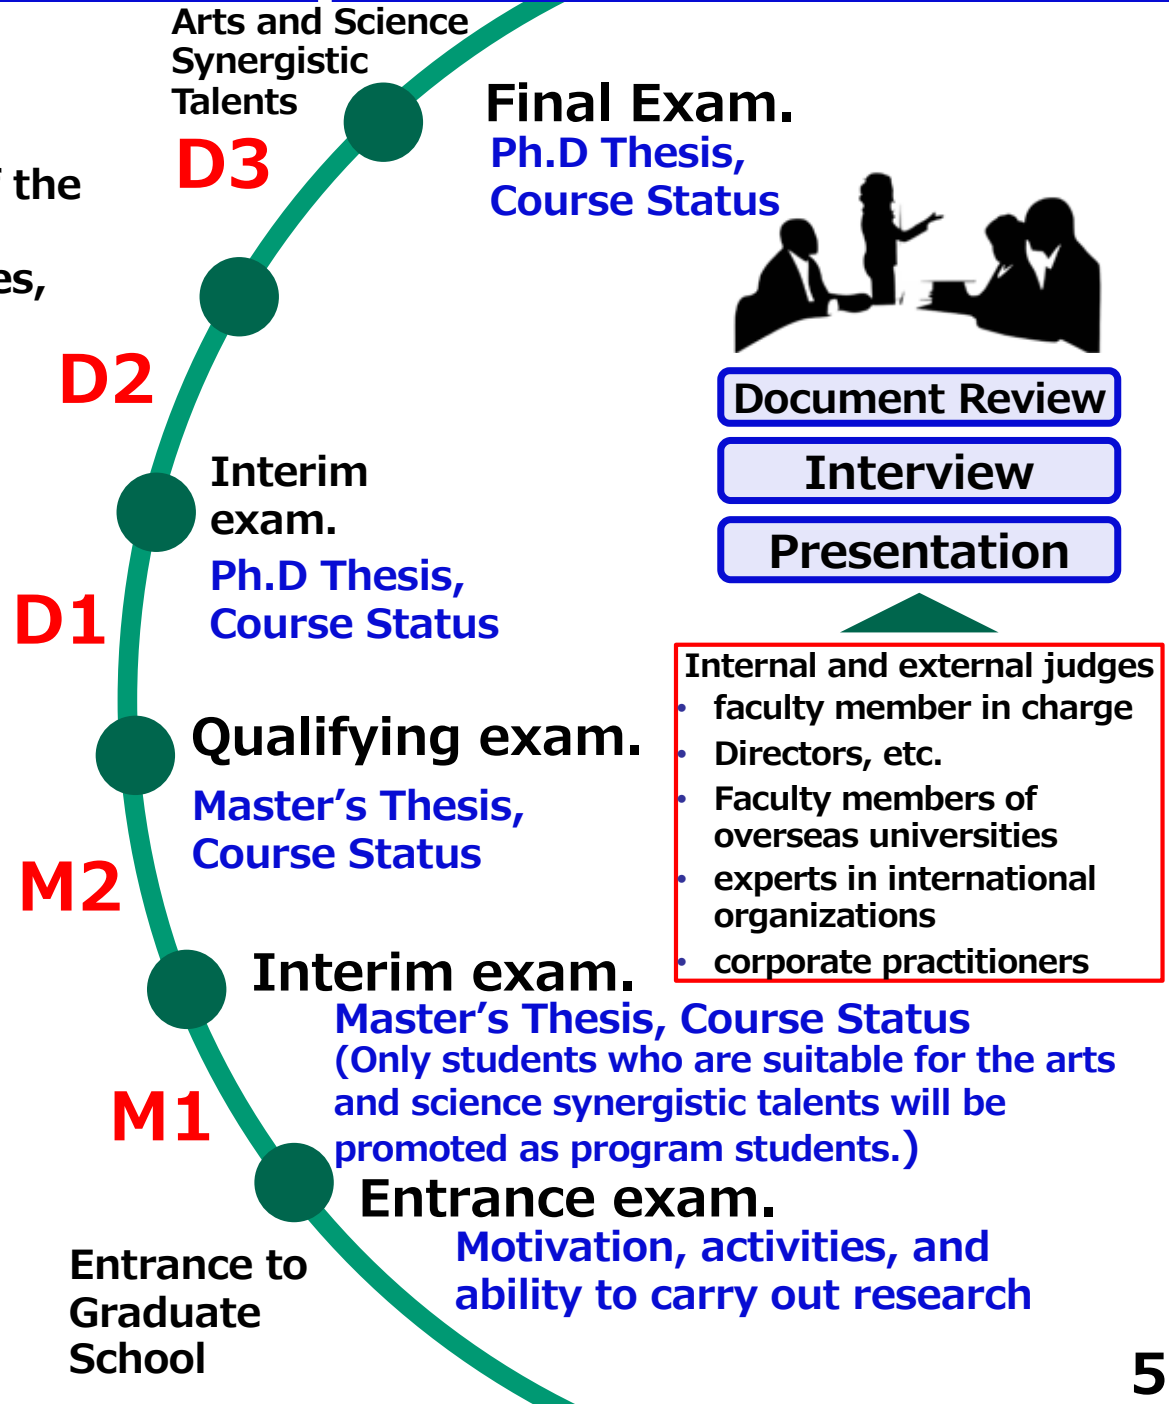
Arts and Science Synergistic Talents

D3

f the

es,

Final Exam.
Ph.D Thesis, Course Status

Document Review

Interview

Presentation

D2

Interim exam.
Ph.D Thesis, Course Status

D1

Internal and external judges
• faculty member in charge
• Directors, etc.
• Faculty members of overseas universities
• experts in international organizations
• corporate practitioners

Qualifying exam.
Master’s Thesis, Course Status

M2

Interim exam.
Master’s Thesis, Course Status
(Only students who are suitable for the arts and science synergistic talents will be promoted as program students.)

M1

Entrance exam.
Motivation, activities, and ability to carry out research

Entrance to Graduate School

5